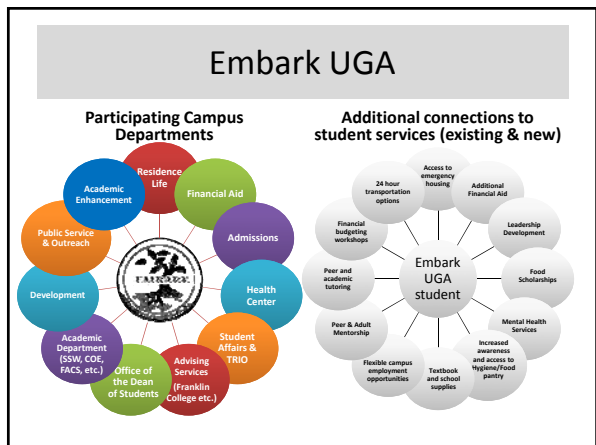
Embark UGA

Participating Campus Departments

Residence Life

Financial Aid

Admissions

Health Center

Student Affairs & TRIO

Advising Services (Franklin College etc.)

Office of the Dean of Students

Academic Department (SSW, COE, FACS, etc.)

Development

Public Service & Outreach

Academic Enhancement

Additional connections to student services (existing & new)

Embark UGA student

Access to emergency housing

Additional Financial Aid

Leadership Development

Food Scholarships

Mental Health Services

Increased awareness and access to Hygiene/Food pantry

Textbook and school supplies

Flexible campus employment opportunities

Peer & Adult Mentorship

Peer and academic tutoring

Financial budgeting workshops

24 hour transportation options